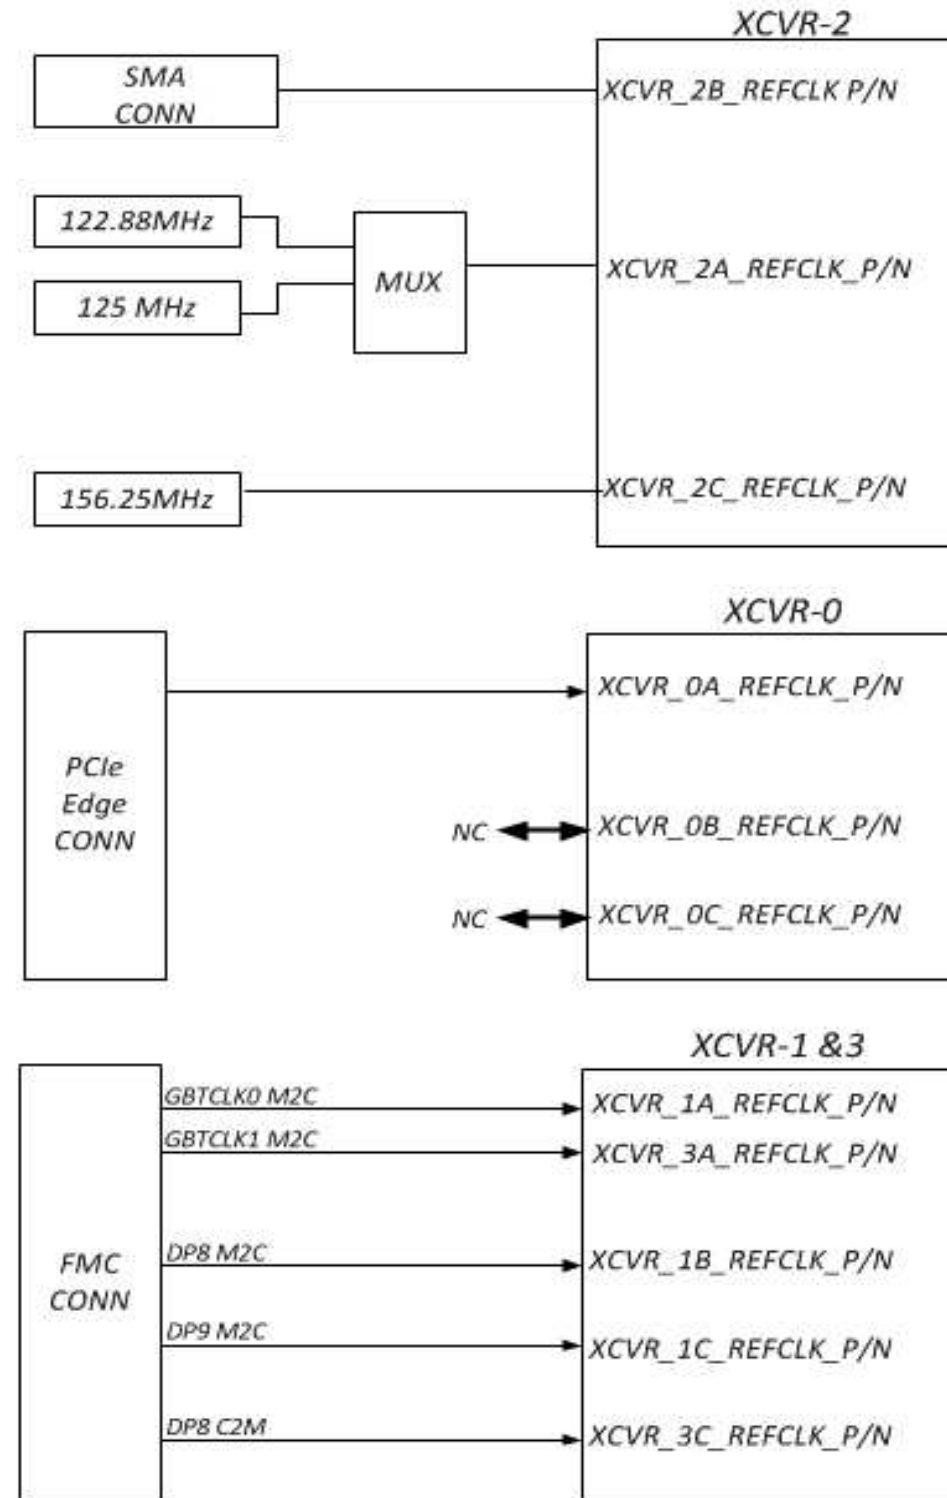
XCVR-2

SMA CONN

XCVR_2B_REFCLK P/N

122.88MHz

125 MHz

MUX

XCVR_2A_REFCLK_P/N

156.25MHz

XCVR_2C_REFCLK_P/N

XCVR-0

PCIe Edge CONN

XCVR_0A_REFCLK_P/N

NC

XCVR_0B_REFCLK_P/N

NC

XCVR_0C_REFCLK_P/N

XCVR-1 &3

FMC CONN

GBTCLK0 M2C

XCVR_1A_REFCLK_P/N

GBTCLK1 M2C

XCVR_3A_REFCLK_P/N

DP8 M2C

XCVR_1B_REFCLK_P/N

DP9 M2C

XCVR_1C_REFCLK_P/N

DP8 C2M

XCVR_3C_REFCLK_P/N